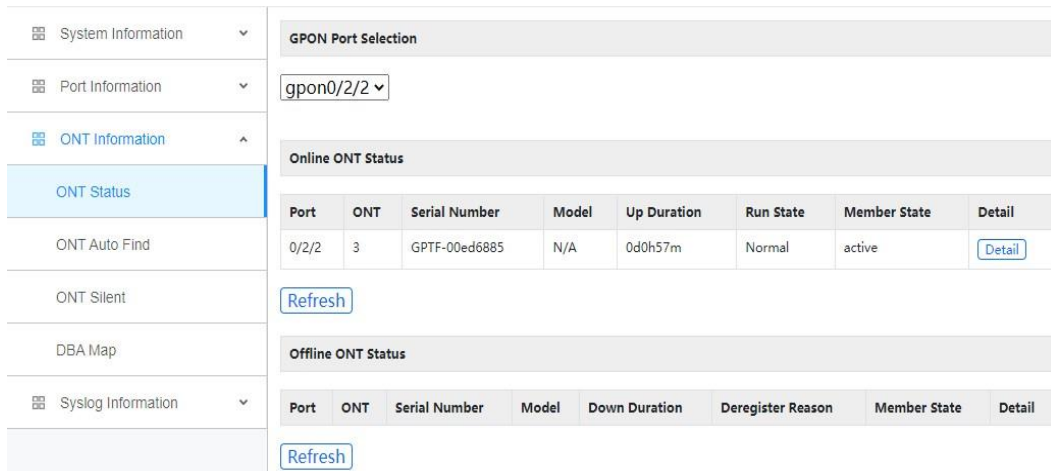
System Information

Port Information

ONT Information

ONT Status

ONT Auto Find

ONT Silent

DBA Map

Syslog Information

GPON Port Selection

gpon0/2/2

Online ONT Status

| Port | ONT | Serial Number | Model | Up Duration | Run State | Member State | Detail |
|---|---|---|---|---|---|---|---|
| 0/2/2 | 3 | GPTF-00ed6885 | N/A | 0d0h57m | Normal | active | Detail |

Refresh

Offline ONT Status

| Port | ONT | Serial Number | Model | Down Duration | Deregister Reason | Member State | Detail |
|---|---|---|---|---|---|---|---|

Refresh